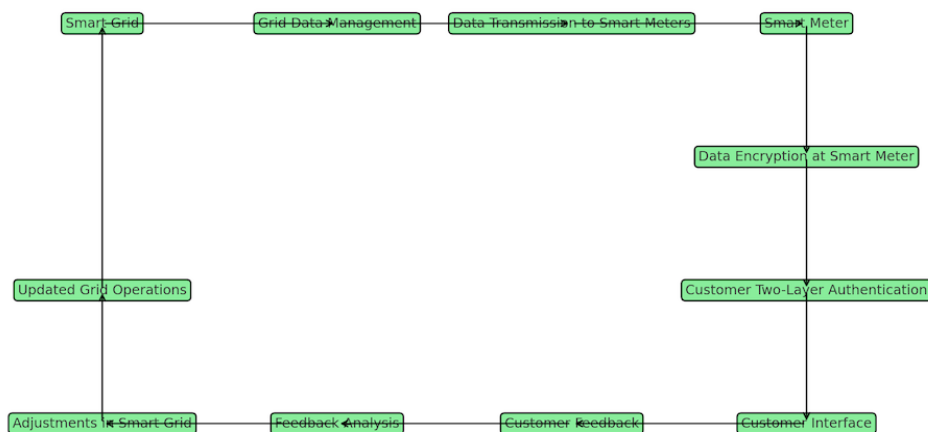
Smart Grid
Grid Data Management
Data Transmission to Smart Meters
Smart Meter
Data Encryption at Smart Meter
Customer Two-Layer Authentication
Customer Interface
Customer Feedback
Feedback Analysis
Adjustments in Smart Grid
Updated Grid Operations